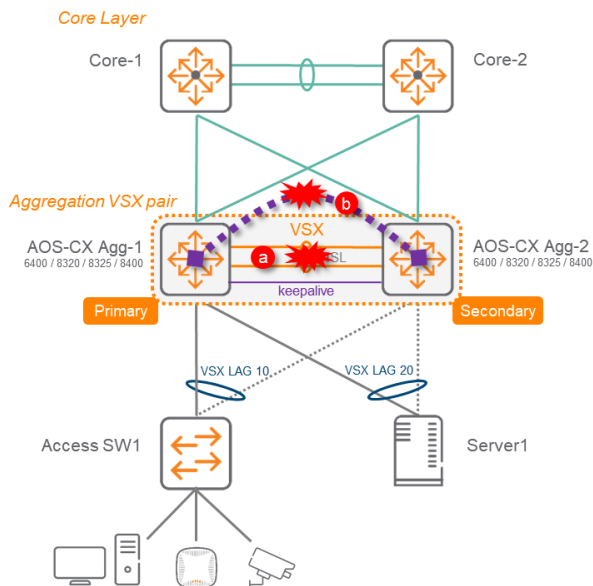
Core Layer

Core-1

Core-2

Aggregation VSX pair

AOS-CX Agg-1
6400 / 8320 / 8325 / 8400

VSX

b

a

ISL

keepalive

AOS-CX Agg-2
6400 / 8320 / 8325 / 8400

Primary

Secondary

VSX LAG 10

VSX LAG 20

Access SW1

Server1